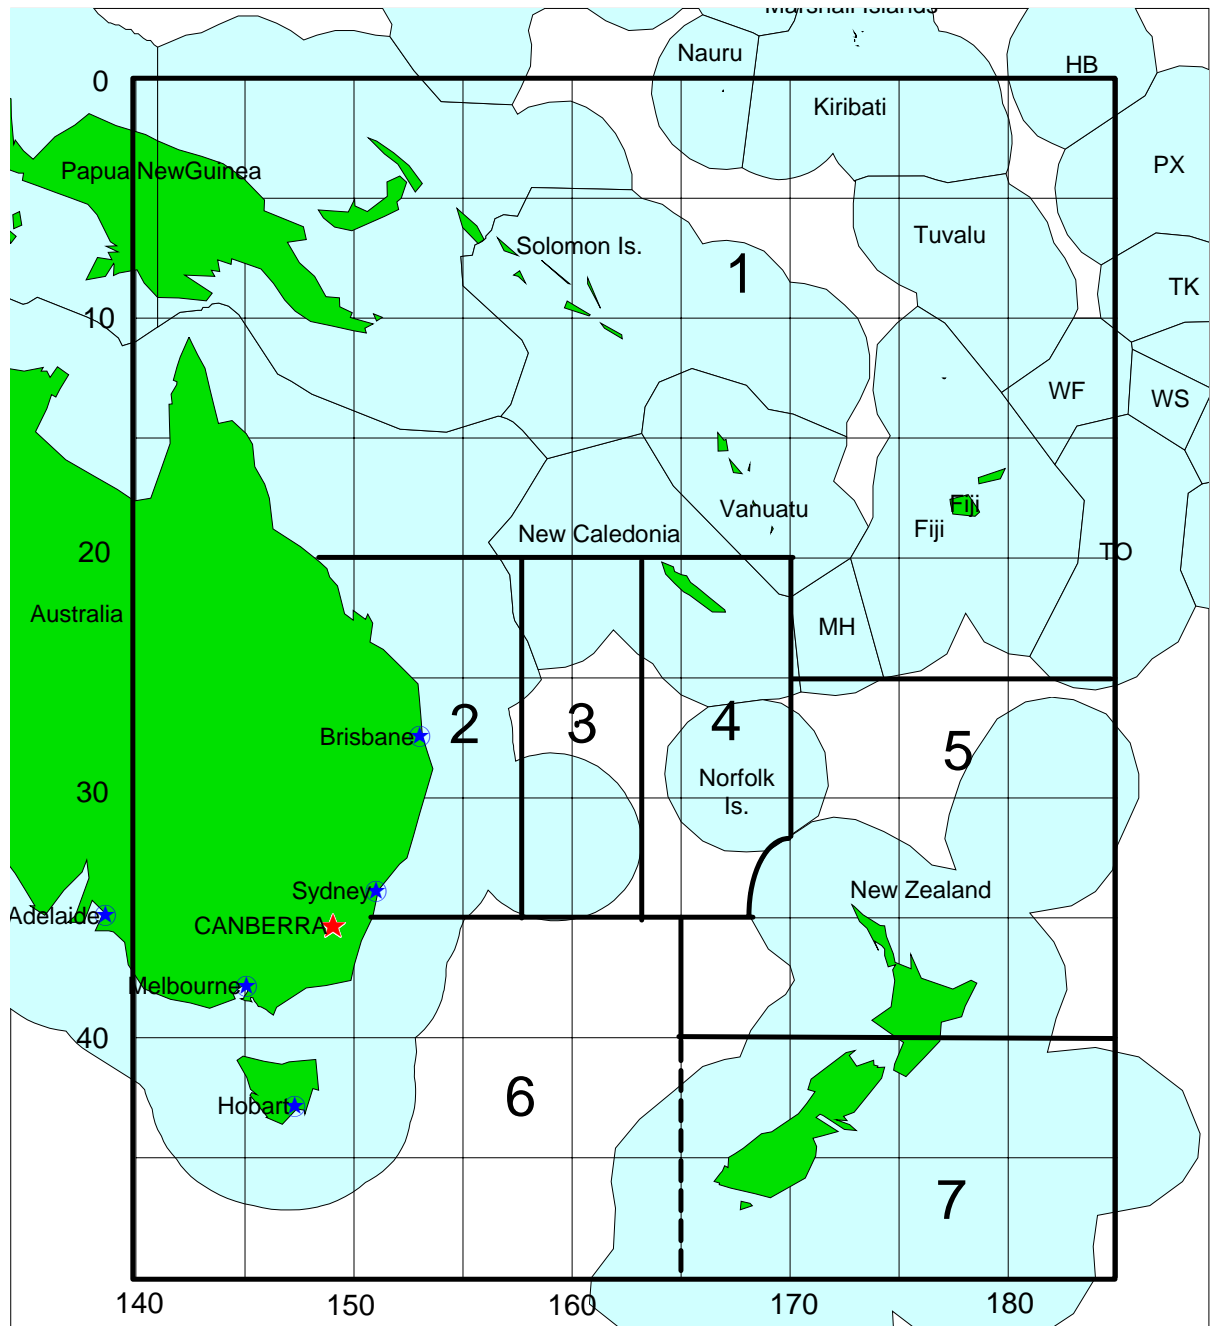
Marshall Islands
Nauru
HB
0
Kiribati
PX
Papua NewGuinea
Tuvalu
Solomon Is.
1
TK
10
WF
WS
Vanuatu
Fiji
Fiji
New Caledonia
20
TO
Australia
MH
2
3
4
5
Brisbane
Norfolk Is.
30
Sydney
New Zealand
Adelaide
CANBERRA
Melbourne
40
Hobart
6
7
140
150
160
170
180